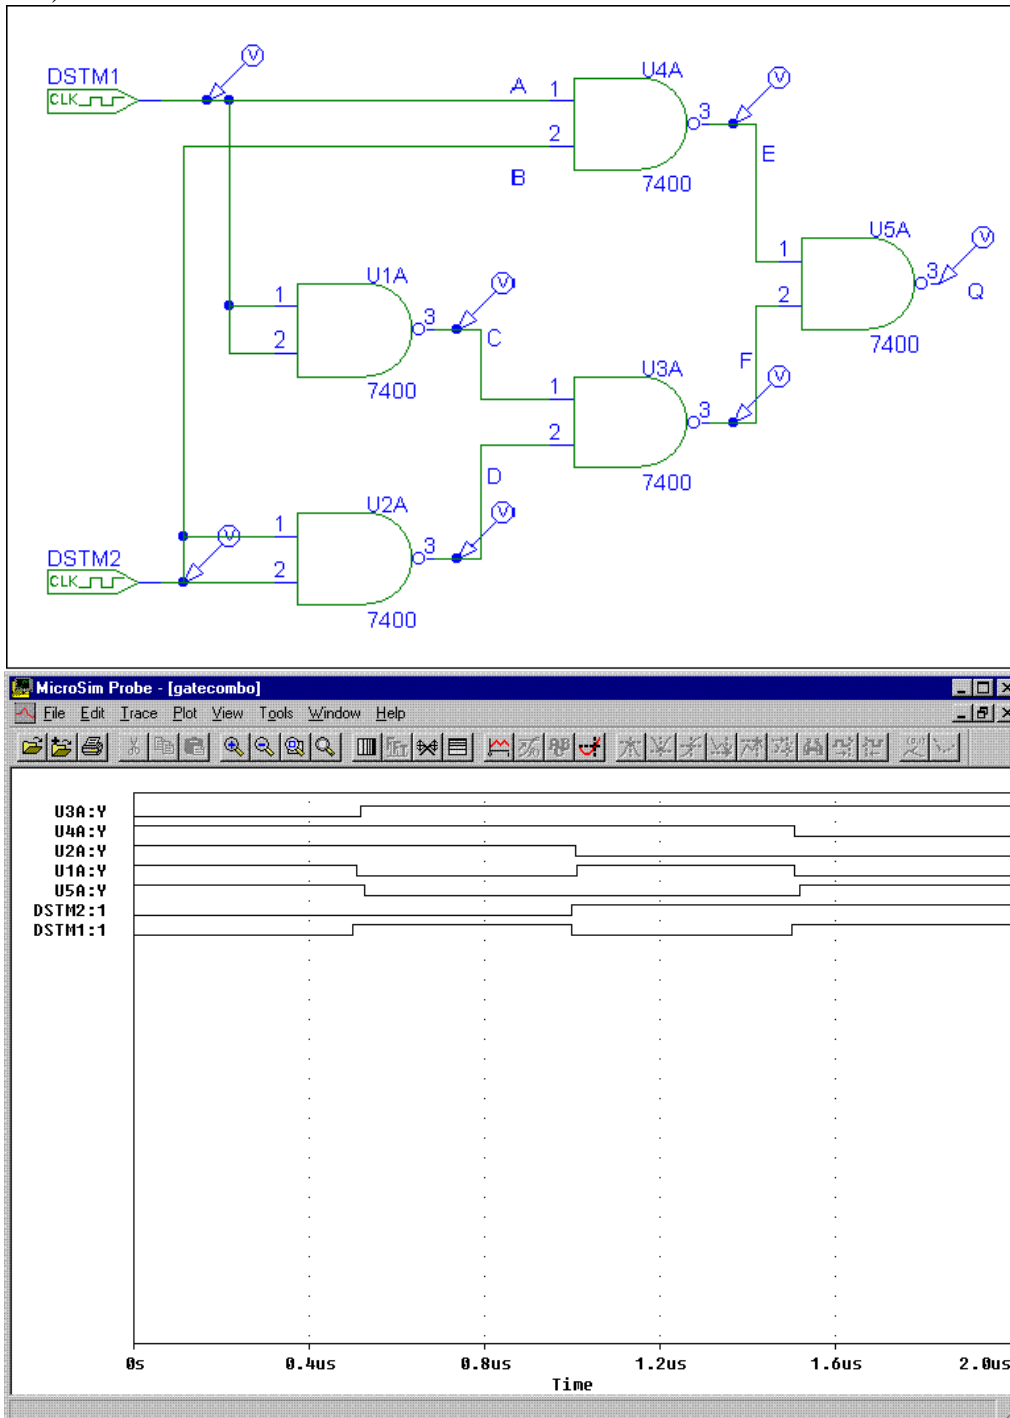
DSTM1
CLK
V
A
1
2
B
U4A
3
7400
V
E
1
2
U5A
3
V
Q
7400
U1A
1
2
3
V
C
7400
F
V
U3A
1
2
3
7400
D
V
U2A
1
2
3
V
7400
DSTM2
CLK

MicroSim Probe - [gatecombo]
File Edit Trace Plot View Tools Window Help

U3A:Y
U4A:Y
U2A:Y
U1A:Y
U5A:Y
DSTM2:1
DSTM1:1

0s
0.4us
0.8us
1.2us
1.6us
2.0us
Time